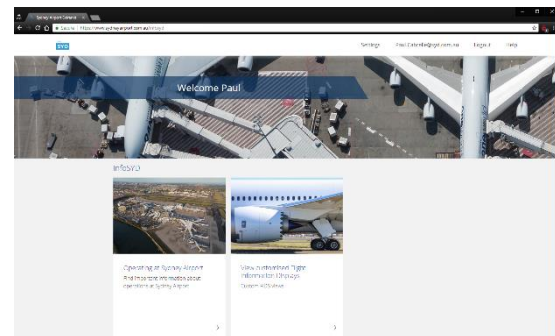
Sydney Airport Extranet ×

Secure | https://www.sydneyairport.com.au/infosyd

SYD

Settings Paul.Coleman@syd.com.au Logout Help

Welcome Paul

infoSYD

Operating at Sydney Airport

Find important information about operations at Sydney Airport

View or download flight information for Qantas

Domestic RODs Views

›

›